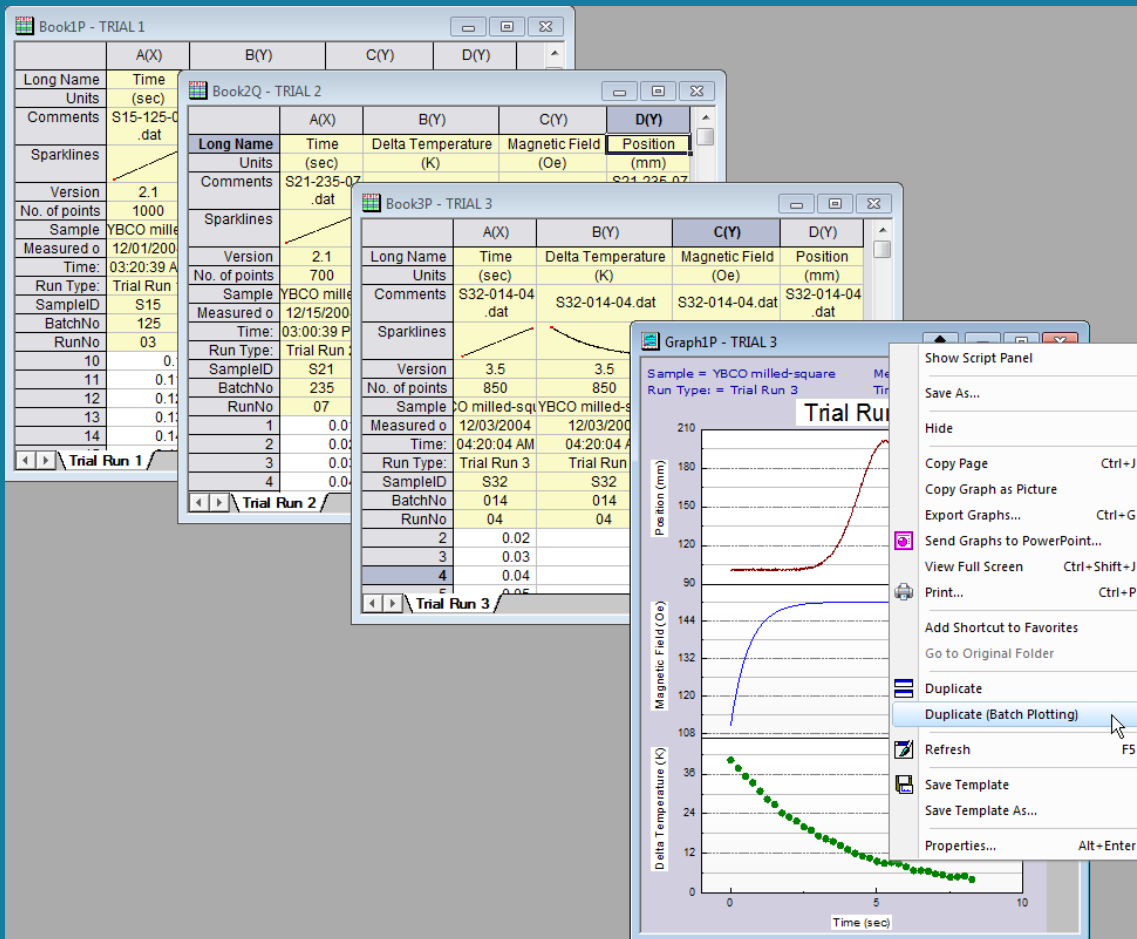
Book1P - TRIAL 1

| | A(X) | B(Y) | C(Y) | D(Y) |
|---|---|---|---|---|
| Long Name | Time | | | |
| Units | (sec) | | | |
| Comments | S15-125-0 .dat | | | |
| Sparklines | | | | |
| Version | 2.1 | | | |
| No. of points | 1000 | | | |
| Sample | YBCO mille | | | |
| Measured o | 12/01/200 | | | |
| Time: | 03:20:39 A | | | |
| Run Type: | Trial Run | | | |
| SampleID | S15 | | | |
| BatchNo | 125 | | | |
| RunNo | 03 | | | |
| 10 | 0. | | | |
| 11 | 0.1 | | | |
| 12 | 0.1 | | | |
| 13 | 0.1 | | | |
| 14 | 0.1 | | | |

Trial Run 1

Book2Q - TRIAL 2

| | A(X) | B(Y) | C(Y) | D(Y) |
|---|---|---|---|---|
| Long Name | Time | Delta Temperature | Magnetic Field | Position |
| Units | (sec) | (K) | (Oe) | (mm) |
| Comments | S21-235-07 .dat | | | S21-235-07 |
| Sparklines | | | | |
| Version | 2.1 | | | |
| No. of points | 700 | | | |
| Sample | YBCO mille | | | |
| Measured o | 12/15/200 | | | |
| Time: | 03:00:39 P | | | |
| Run Type: | Trial Run 2 | | | |
| SampleID | S21 | | | |
| BatchNo | 235 | | | |
| RunNo | 07 | | | |
| 1 | 0.0 | | | |
| 2 | 0.0 | | | |
| 3 | 0.0 | | | |
| 4 | 0.0 | | | |

Trial Run 2

Book3P - TRIAL 3

| | A(X) | B(Y) | C(Y) | D(Y) |
|---|---|---|---|---|
| Long Name | Time | Delta Temperature | Magnetic Field | Position |
| Units | (sec) | (K) | (Oe) | (mm) |
| Comments | S32-014-04 .dat | S32-014-04.dat | S32-014-04.dat | S32-014-04 .dat |
| Sparklines | | | | |
| Version | 3.5 | 3.5 | | |
| No. of points | 850 | 850 | | |
| Sample | CO milled-squ | YBCO milled-s | | |
| Measured o | 12/03/2004 | 12/03/200 | | |
| Time: | 04:20:04 AM | 04:20:04 A | | |
| Run Type: | Trial Run 3 | Trial Run | | |
| SampleID | S32 | S32 | | |
| BatchNo | 014 | 014 | | |
| RunNo | 04 | 04 | | |
| 2 | 0.02 | | | |
| 3 | 0.03 | | | |
| 4 | 0.04 | | | |
| 5 | 0.05 | | | |

Trial Run 3

Graph1P - TRIAL 3

Sample = YBCO milled-square
Run Type: = Trial Run 3
Me
Tir

Trial Run

Position (mm)
210 180 150 120 90
Magnetic Field (Oe)
144 132 120 108
Delta Temperature (K)
36 24 12 0
0 5 10
Time (sec)

Show Script Panel
Save As...
Hide
Copy Page Ctrl+J
Copy Graph as Picture
Export Graphs... Ctrl+G
Send Graphs to PowerPoint...
View Full Screen Ctrl+Shift+J
Print... Ctrl+P
Add Shortcut to Favorites
Go to Original Folder
Duplicate
Duplicate (Batch Plotting)
Refresh F5
Save Template
Save Template As...
Properties... Alt+Enter